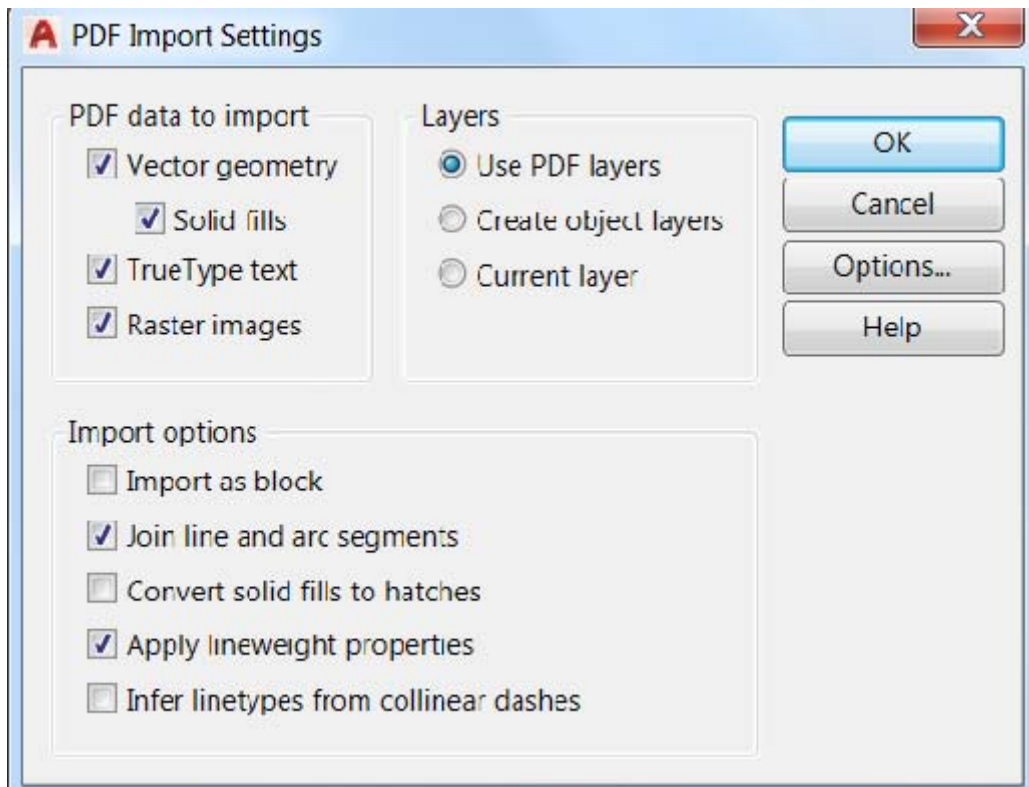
PDF Import Settings

PDF data to import

Vector geometry

Solid fills

TrueType text

Raster images

Layers

Use PDF layers

Create object layers

Current layer

OK

Cancel

Options...

Help

Import options

Import as block

Join line and arc segments

Convert solid fills to hatches

Apply lineweight properties

Infer linetypes from collinear dashes